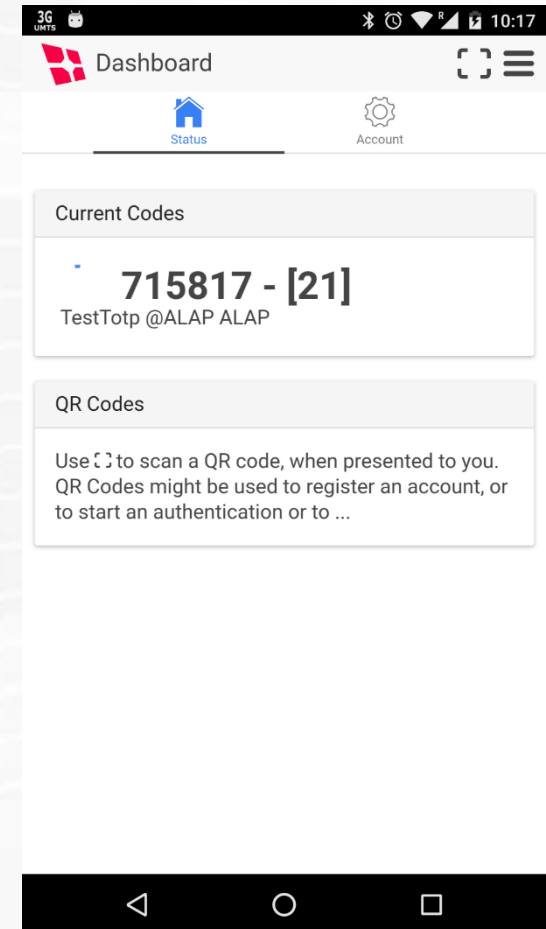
3G UMTS

R 10:17

Dashboard

Status

Account

Current Codes

715817 - [21]

TestTotp @ALAP ALAP

QR Codes

Use to scan a QR code, when presented to you. QR Codes might be used to register an account, or to start an authentication or to ...